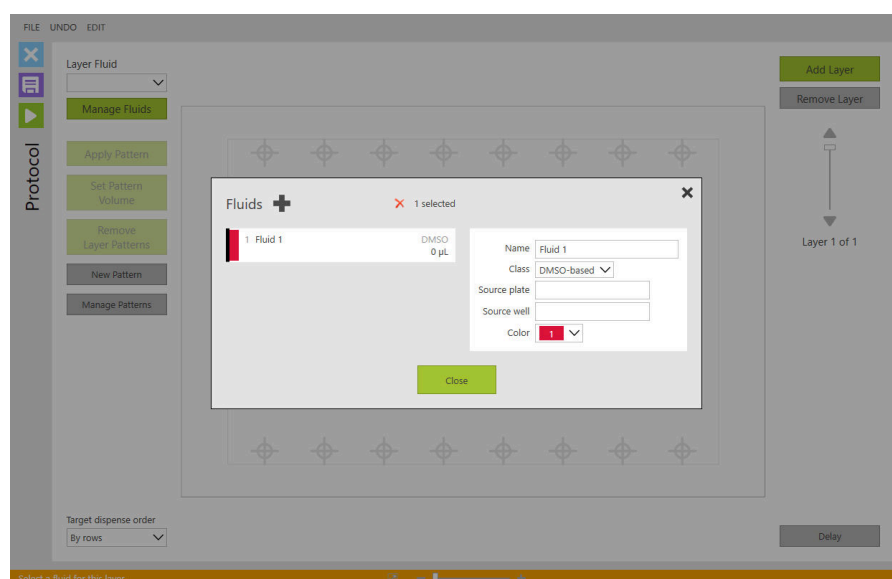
FILE UNDO EDIT

Protocol

Layer Fluid

Manage Fluids

Apply Pattern

Set Pattern Volume

Remove Layer Patterns

New Pattern

Manage Patterns

Add Layer

Remove Layer

Layer 1 of 1

Fluids

1 selected

1 Fluid 1

DMSO
0 µL

Name Fluid 1

Class DMSO-based

Source plate

Source well

Color 1

Close

Target dispense order

By rows

Delay

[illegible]